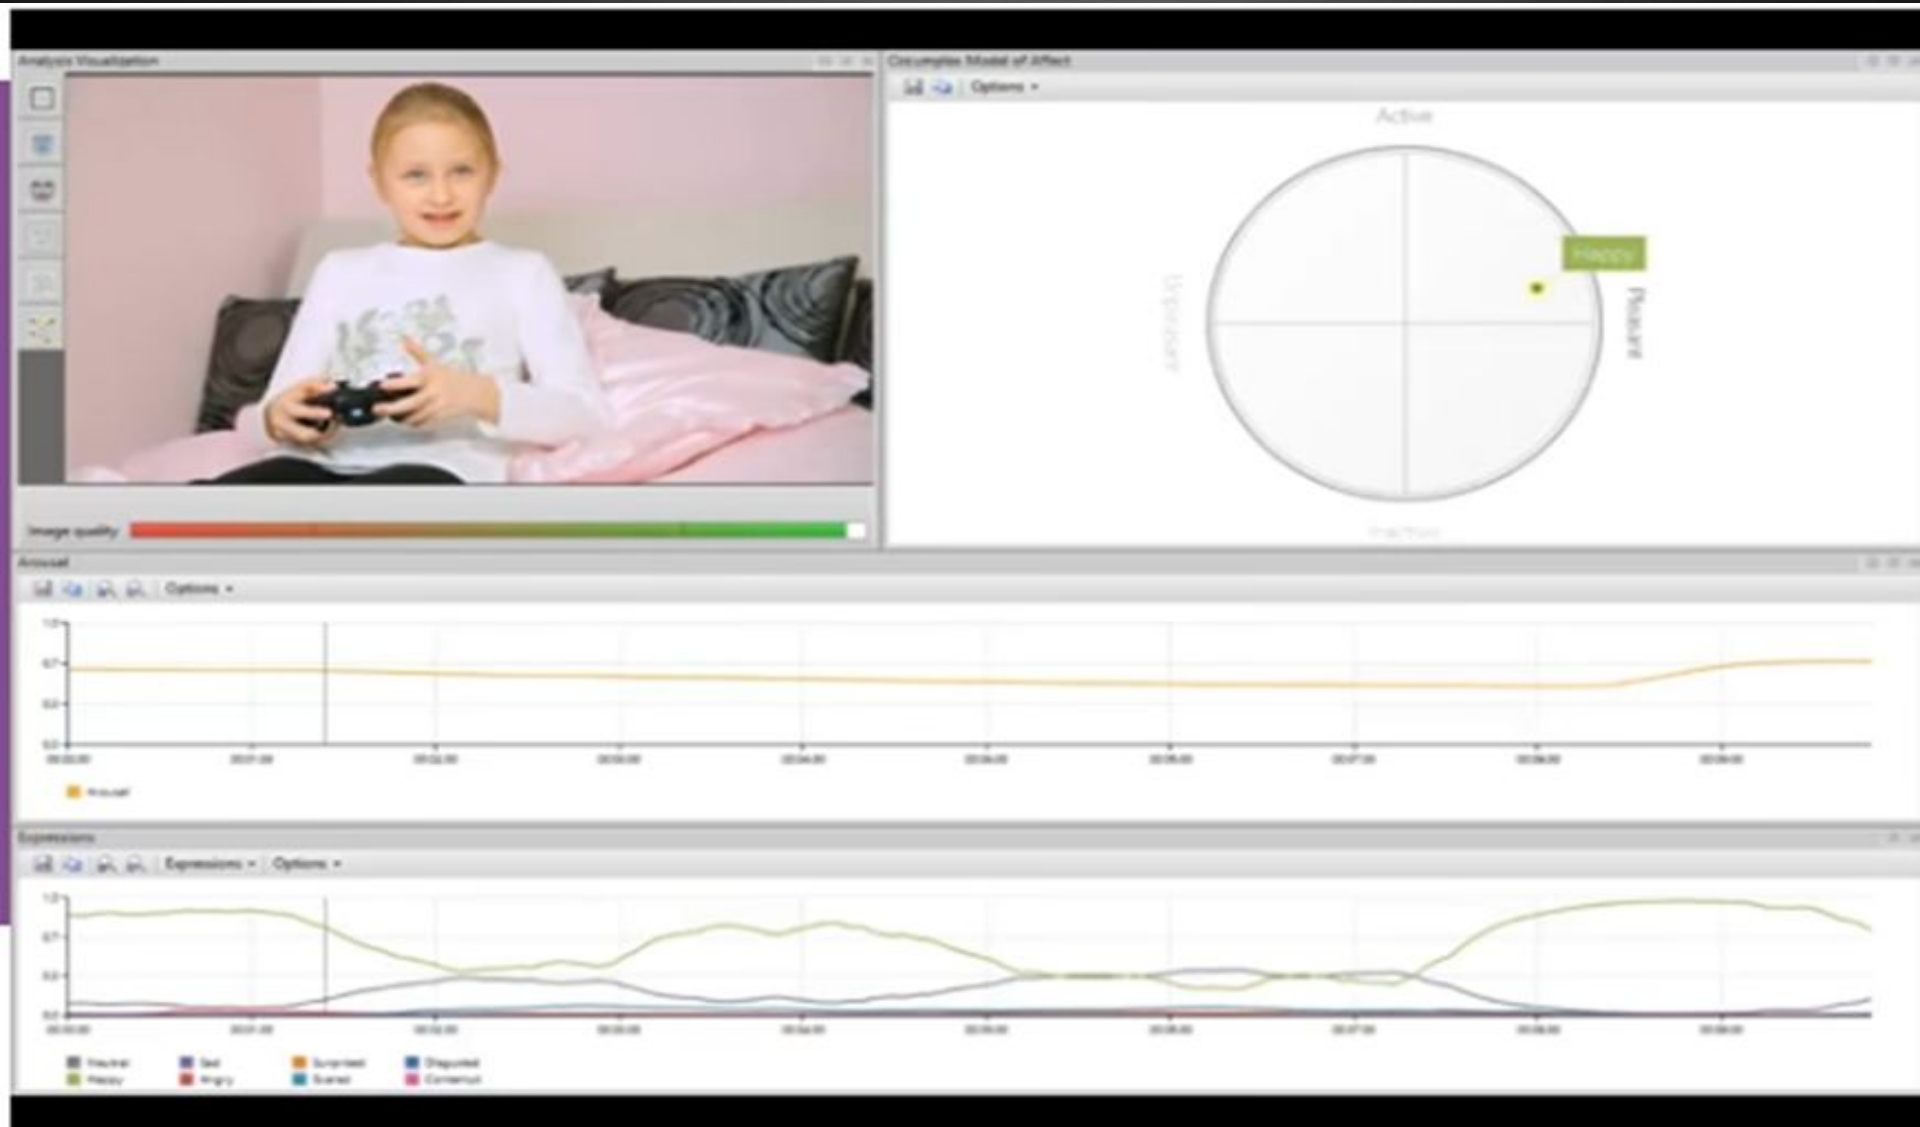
Analysis Visualization

Image quality

Circumplex Model of Affect

Options

Active

Happy

Unpleasant

Pleasant

Inactive

Arousal

Options

1.0
0.7
0.3
0.0

00:00:00 00:01:00 00:02:00 00:03:00 00:04:00 00:05:00 00:06:00 00:07:00 00:08:00 00:09:00

Arousal

Expressions

Expressions Options

1.0
0.7
0.3
0.0

00:00:00 00:01:00 00:02:00 00:03:00 00:04:00 00:05:00 00:06:00 00:07:00 00:08:00 00:09:00

Neutral Sad Surprised Disgusted
Happy Angry Scared Contempt